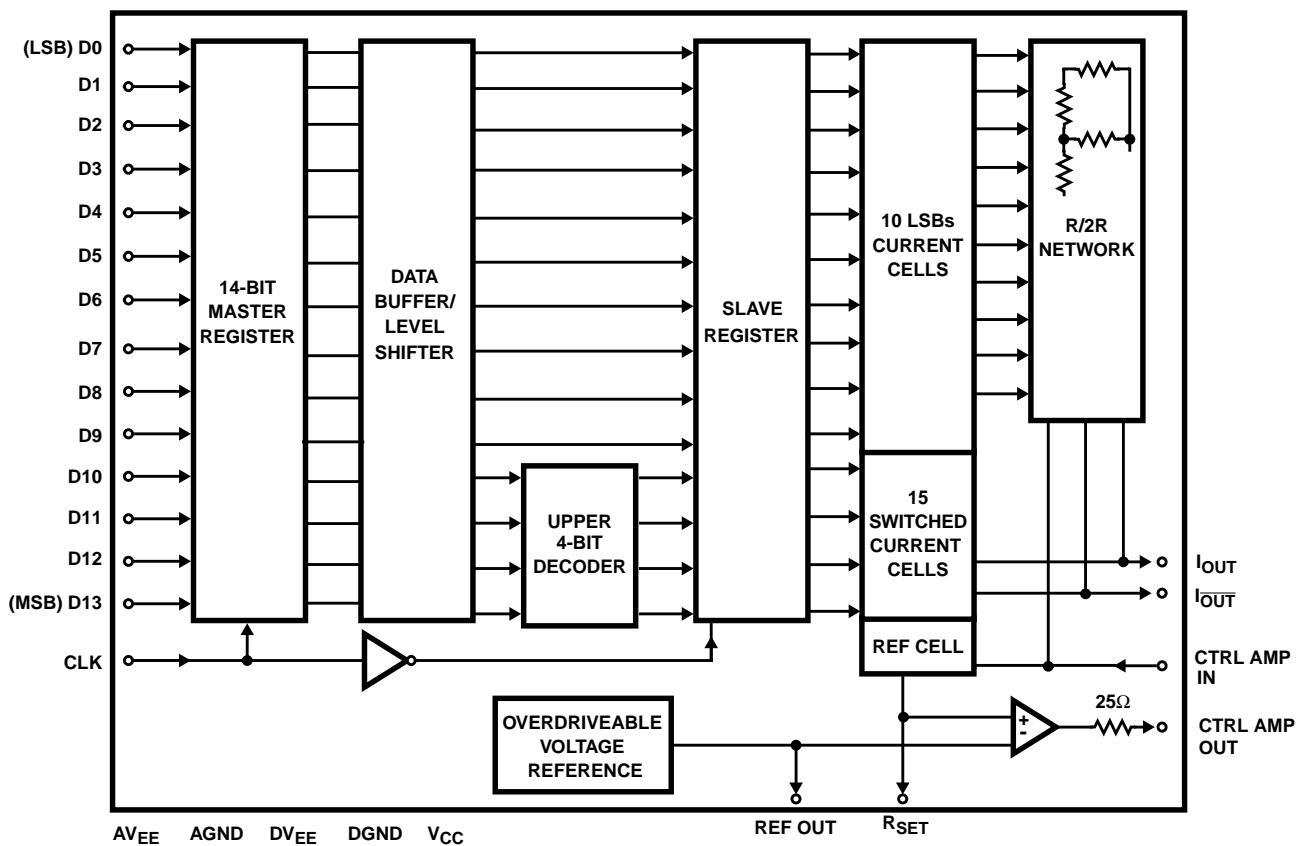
(LSB) D0
D1
D2
D3
D4
D5
D6
D7
D8
D9
D10
D11
D12
(MSB) D13
CLK

14-BIT MASTER REGISTER

DATA BUFFER/ LEVEL SHIFTER

UPPER 4-BIT DECODER

SLAVE REGISTER

10 LSBs CURRENT CELLS

R/2R NETWORK

15 SWITCHED CURRENT CELLS

REF CELL

OVERDRIVEABLE VOLTAGE REFERENCE

+
-

$25\Omega$

$I_{OUT}$
$I_{\overline{OUT}}$
CTRL AMP IN
CTRL AMP OUT

REF OUT
$R_{SET}$

$AV_{EE}$ AGND $DV_{EE}$ DGND $V_{CC}$